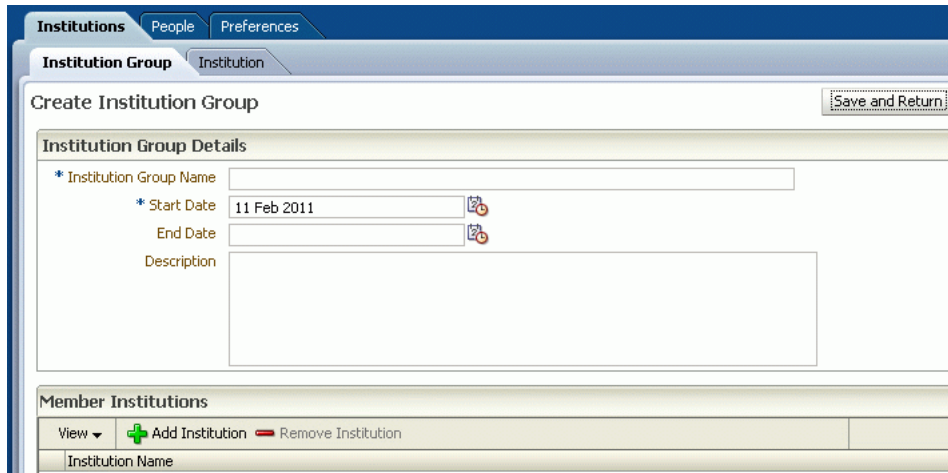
Institutions People Preferences

Institution Group Institution

Create Institution Group

Save and Return

Institution Group Details

* Institution Group Name

* Start Date 11 Feb 2011

End Date

Description

Member Institutions

View ▾ Add Institution Remove Institution

Institution Name